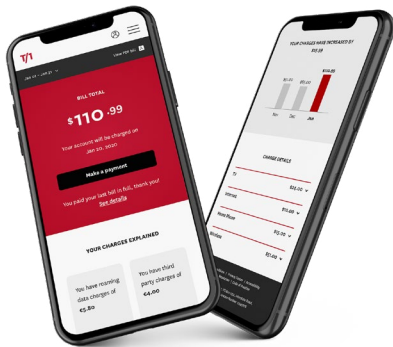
BILL TOTAL

$110.99

Your account will be charged on Jan 01, 2020

Make a payment

You paid your last bill in full, thank you!
See details

YOUR CHARGES EXPLAINED

You have roaming data charges of €5.80

You have third party charges of €4.00

YOUR CHARGES HAVE INCREASED BY $15.28

Nov
Dec
Jan

CHARGE DETAILS

TV $25.00
Internet $15.00
Home Phone $15.00
Mobile $15.00